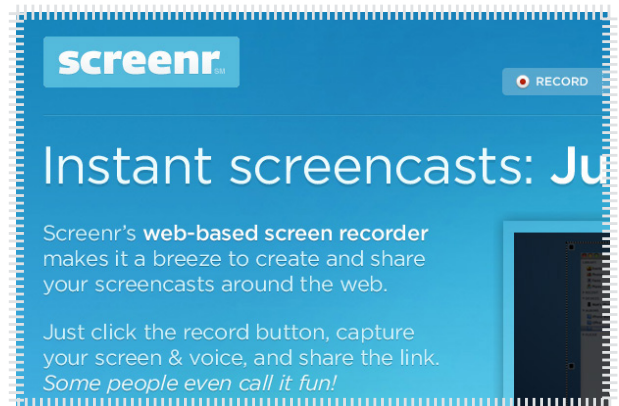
screenr SM

RECORD

Instant screencasts: Ju

Screenr's web-based screen recorder makes it a breeze to create and share your screencasts around the web.

Just click the record button, capture your screen & voice, and share the link. Some people even call it fun!